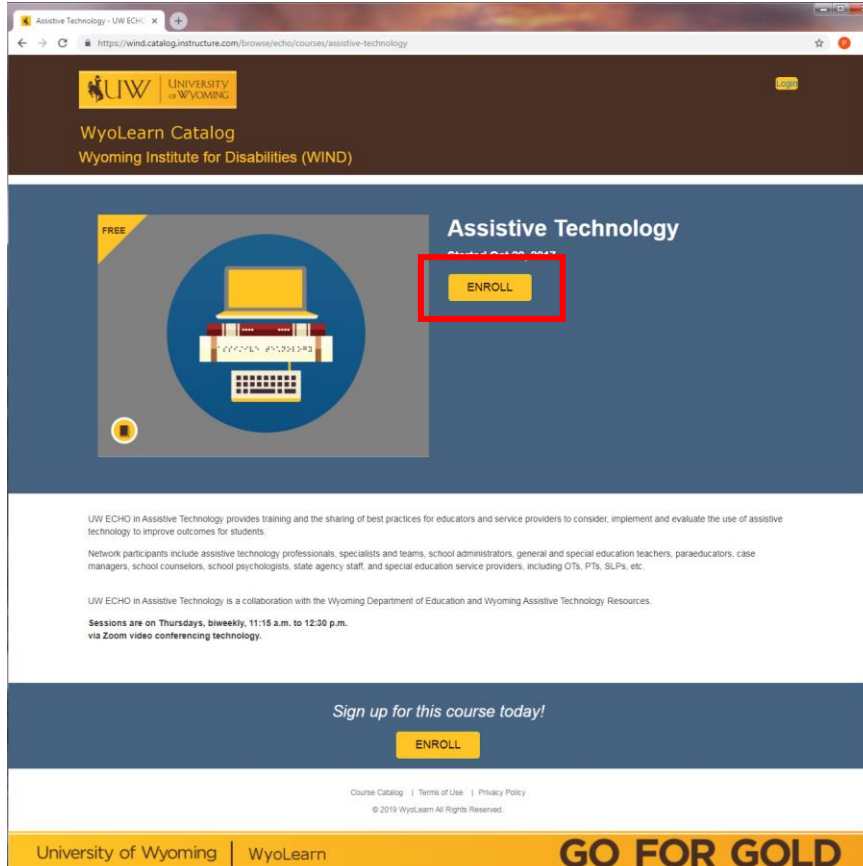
Assistive Technology - UW ECHO ×

https://wind.catalog.instructure.com/browse/echo/courses/assistive-technology

UW UNIVERSITY OF WYOMING

Login

WyoLearn Catalog

Wyoming Institute for Disabilities (WIND)

FREE

Assistive Technology

Started Oct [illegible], 2017

ENROLL

UW ECHO in Assistive Technology provides training and the sharing of best practices for educators and service providers to consider, implement and evaluate the use of assistive technology to improve outcomes for students.

Network participants include assistive technology professionals, specialists and teams, school administrators, general and special education teachers, paraeducators, case managers, school counselors, school psychologists, state agency staff, and special education service providers, including OTs, PTs, SLPs, etc.

UW ECHO in Assistive Technology is a collaboration with the Wyoming Department of Education and Wyoming Assistive Technology Resources.

Sessions are on Thursdays, biweekly, 11:15 a.m. to 12:30 p.m. via Zoom video conferencing technology.

Sign up for this course today!

ENROLL

Course Catalog | Terms of Use | Privacy Policy

© 2019 WyoLearn All Rights Reserved.

University of Wyoming | WyoLearn

GO FOR GOLD